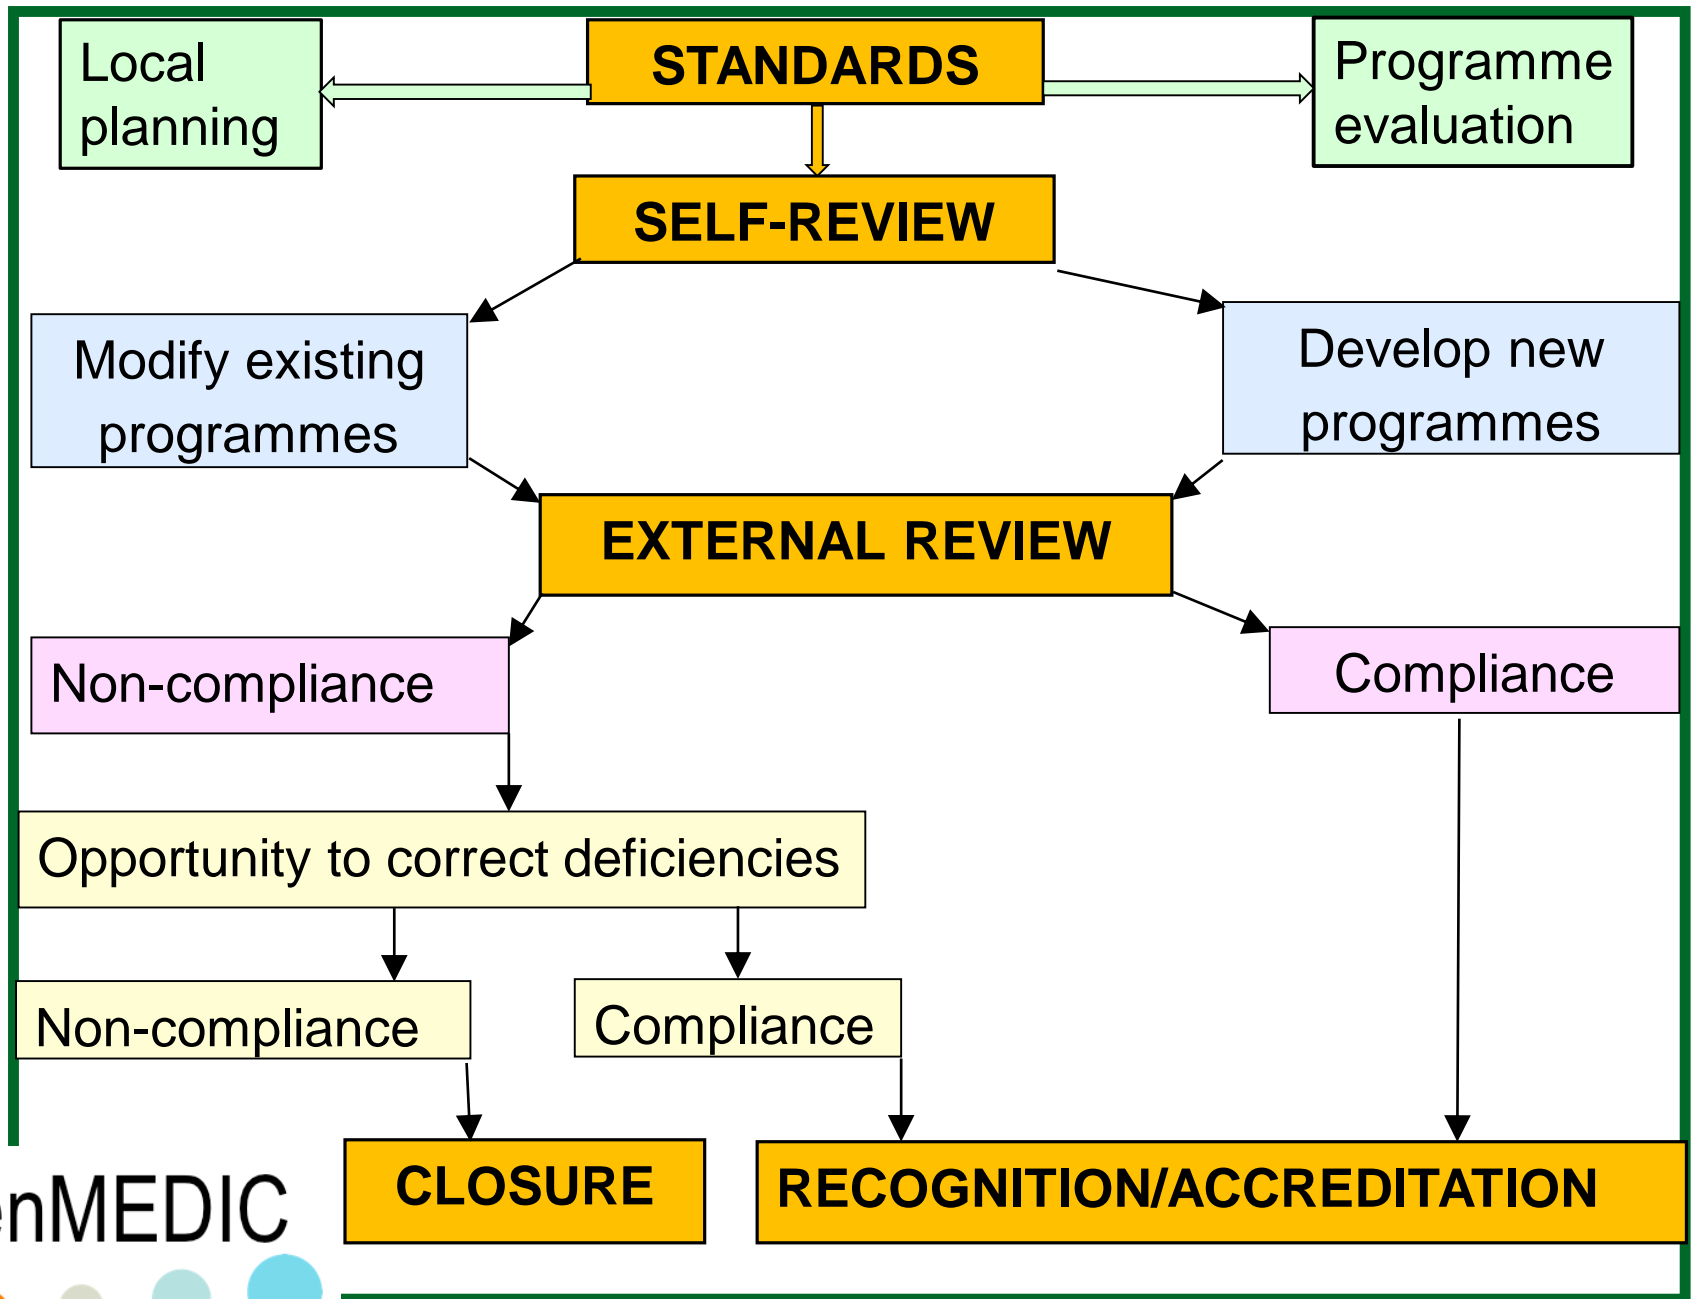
Local planning

STANDARDS

Programme evaluation

SELF-REVIEW

Modify existing programmes

Develop new programmes

EXTERNAL REVIEW

Non-compliance

Compliance

Opportunity to correct deficiencies

Non-compliance

Compliance

CLOSURE

RECOGNITION/ACCREDITATION

enMEDIC